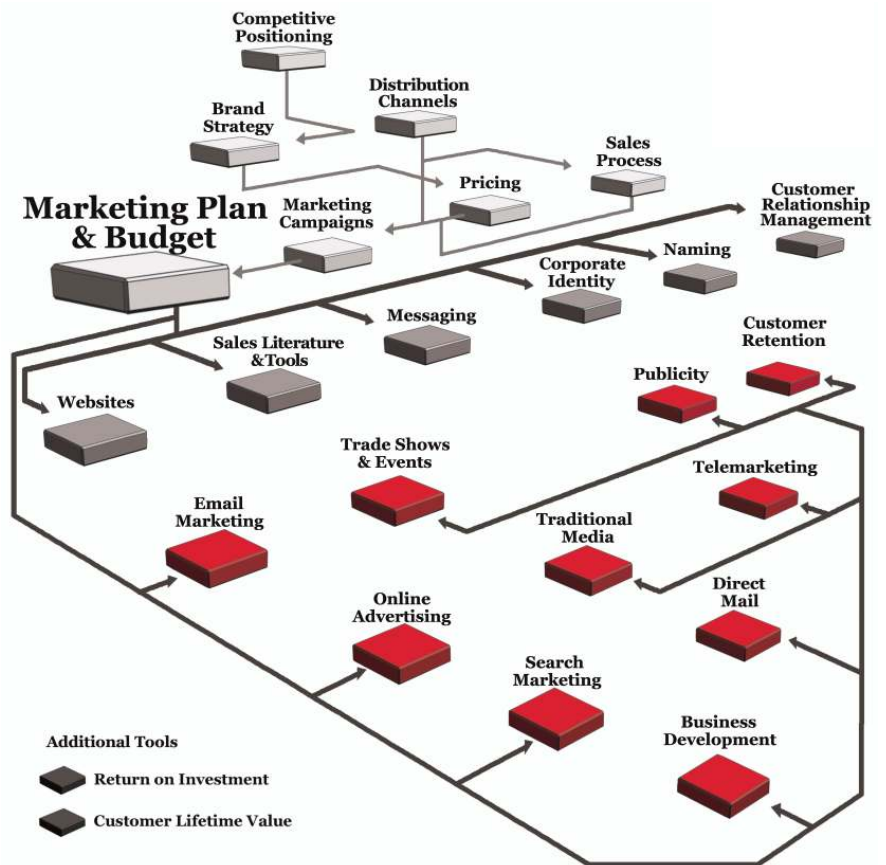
Competitive Positioning

Distribution Channels

Brand Strategy

Sales Process

Pricing

Customer Relationship Management

Marketing Plan & Budget

Marketing Campaigns

Naming

Corporate Identity

Messaging

Customer Retention

Sales Literature &Tools

Publicity

Websites

Trade Shows & Events

Telemarketing

Email Marketing

Traditional Media

Direct Mail

Online Advertising

Search Marketing

Business Development

Additional Tools

Return on Investment

Customer Lifetime Value